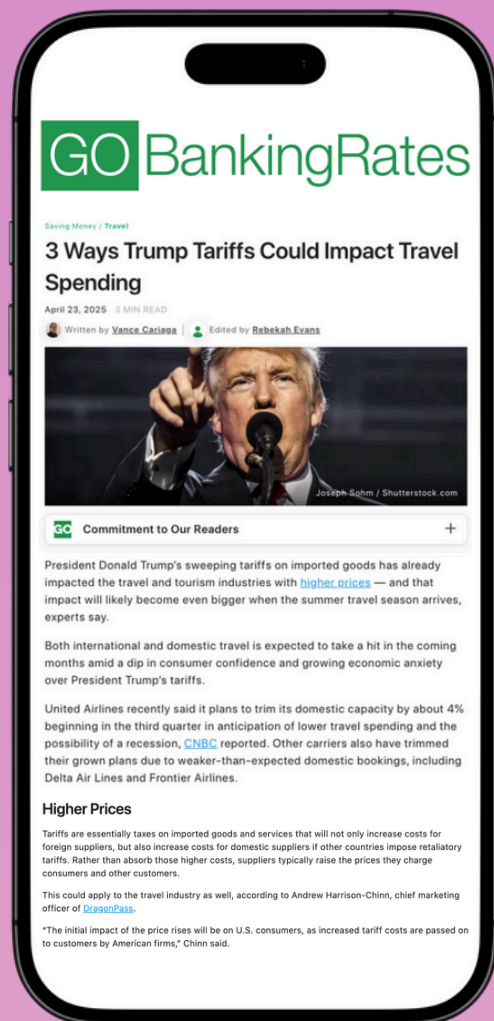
GO BankingRates

Saving Money / Travel

3 Ways Trump Tariffs Could Impact Travel Spending

April 23, 2025 3 MIN READ

Written by Vance Cariaga | Edited by Rebekah Evans

Joseph Sohm / Shutterstock.com

GO Commitment to Our Readers +

President Donald Trump's sweeping tariffs on imported goods has already impacted the travel and tourism industries with higher prices — and that impact will likely become even bigger when the summer travel season arrives, experts say.

Both international and domestic travel is expected to take a hit in the coming months amid a dip in consumer confidence and growing economic anxiety over President Trump's tariffs.

United Airlines recently said it plans to trim its domestic capacity by about 4% beginning in the third quarter in anticipation of lower travel spending and the possibility of a recession, CNBC reported. Other carriers also have trimmed their grown plans due to weaker-than-expected domestic bookings, including Delta Air Lines and Frontier Airlines.

Higher Prices

Tariffs are essentially taxes on imported goods and services that will not only increase costs for foreign suppliers, but also increase costs for domestic suppliers if other countries impose retaliatory tariffs. Rather than absorb those higher costs, suppliers typically raise the prices they charge consumers and other customers.

This could apply to the travel industry as well, according to Andrew Harrison-Chinn, chief marketing officer of DragonPass.

"The initial impact of the price rises will be on U.S. consumers, as increased tariff costs are passed on to customers by American firms," Chinn said.